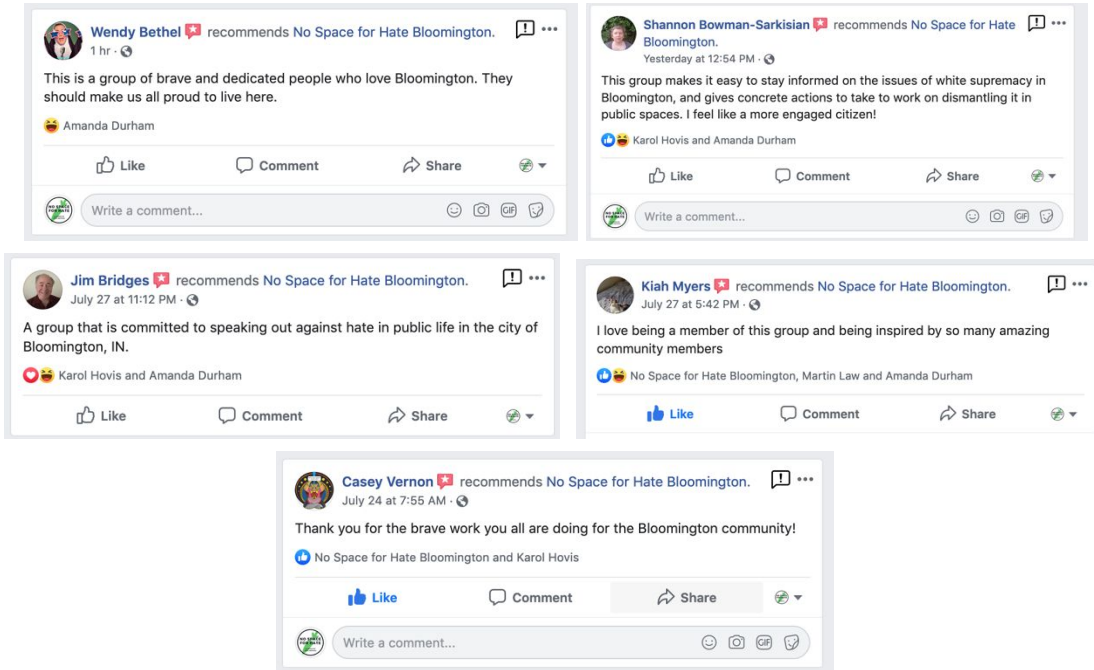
Wendy Bethel recommends No Space for Hate Bloomington.
1 hr ·

This is a group of brave and dedicated people who love Bloomington. They should make us all proud to live here.

Amanda Durham

Like Comment Share

Write a comment...

GIF

Shannon Bowman-Sarkisian recommends No Space for Hate Bloomington.
Yesterday at 12:54 PM ·

This group makes it easy to stay informed on the issues of white supremacy in Bloomington, and gives concrete actions to take to work on dismantling it in public spaces. I feel like a more engaged citizen!

Karol Hovis and Amanda Durham

Like Comment Share

Write a comment...

GIF

Jim Bridges recommends No Space for Hate Bloomington.
July 27 at 11:12 PM ·

A group that is committed to speaking out against hate in public life in the city of Bloomington, IN.

Karol Hovis and Amanda Durham

Like Comment Share

Kiah Myers recommends No Space for Hate Bloomington.
July 27 at 5:42 PM ·

I love being a member of this group and being inspired by so many amazing community members

No Space for Hate Bloomington, Martin Law and Amanda Durham

Like Comment Share

Casey Vernon recommends No Space for Hate Bloomington.
July 24 at 7:55 AM ·

Thank you for the brave work you all are doing for the Bloomington community!

No Space for Hate Bloomington and Karol Hovis

Like Comment Share

Write a comment...

GIF